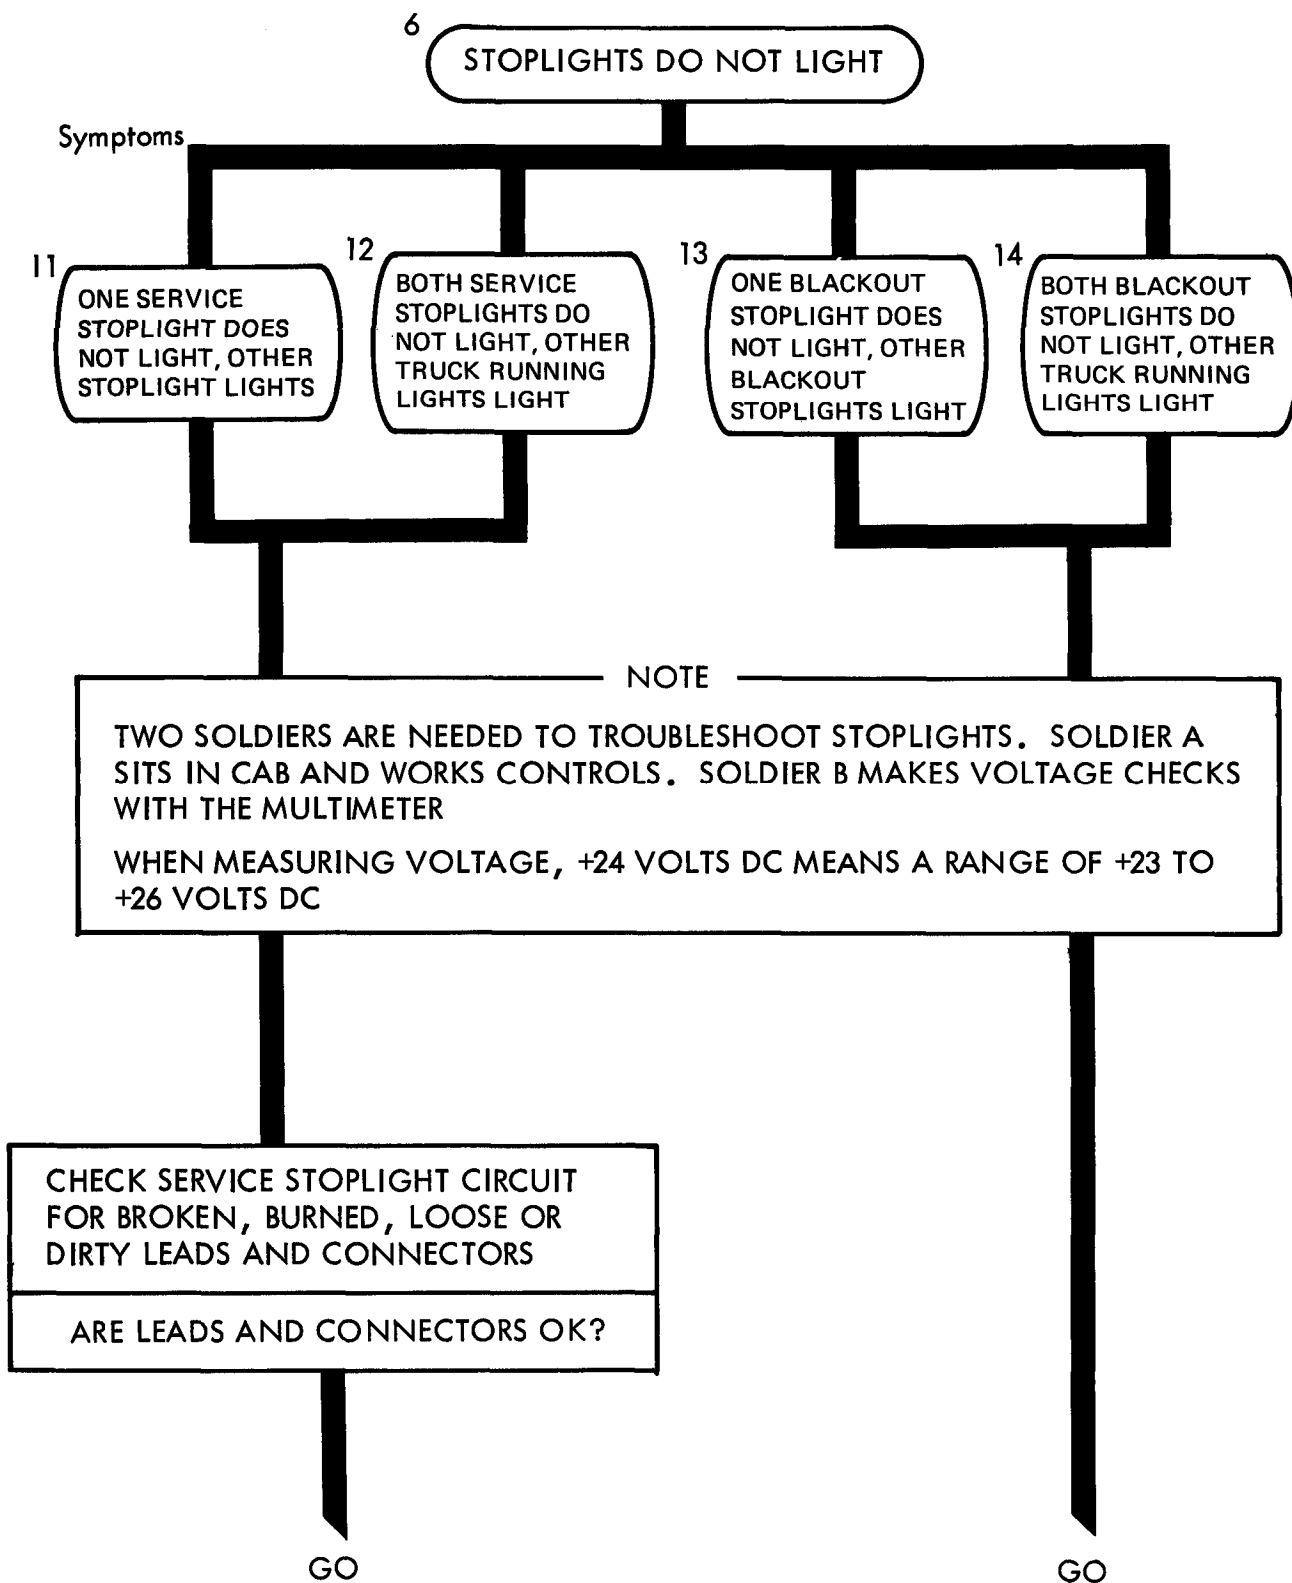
6
STOPLIGHTS DO NOT LIGHT

Symptoms

11
ONE SERVICE STOPLIGHT DOES NOT LIGHT, OTHER STOPLIGHT LIGHTS

12
BOTH SERVICE STOPLIGHTS DO NOT LIGHT, OTHER TRUCK RUNNING LIGHTS LIGHT

13
ONE BLACKOUT STOPLIGHT DOES NOT LIGHT, OTHER BLACKOUT STOPLIGHTS LIGHT

14
BOTH BLACKOUT STOPLIGHTS DO NOT LIGHT, OTHER TRUCK RUNNING LIGHTS LIGHT

NOTE

TWO SOLDIERS ARE NEEDED TO TROUBLESHOOT STOPLIGHTS. SOLDIER A SITS IN CAB AND WORKS CONTROLS. SOLDIER B MAKES VOLTAGE CHECKS WITH THE MULTIMETER

WHEN MEASURING VOLTAGE, +24 VOLTS DC MEANS A RANGE OF +23 TO +26 VOLTS DC

CHECK SERVICE STOPLIGHT CIRCUIT FOR BROKEN, BURNED, LOOSE OR DIRTY LEADS AND CONNECTORS

ARE LEADS AND CONNECTORS OK?

GO

GO